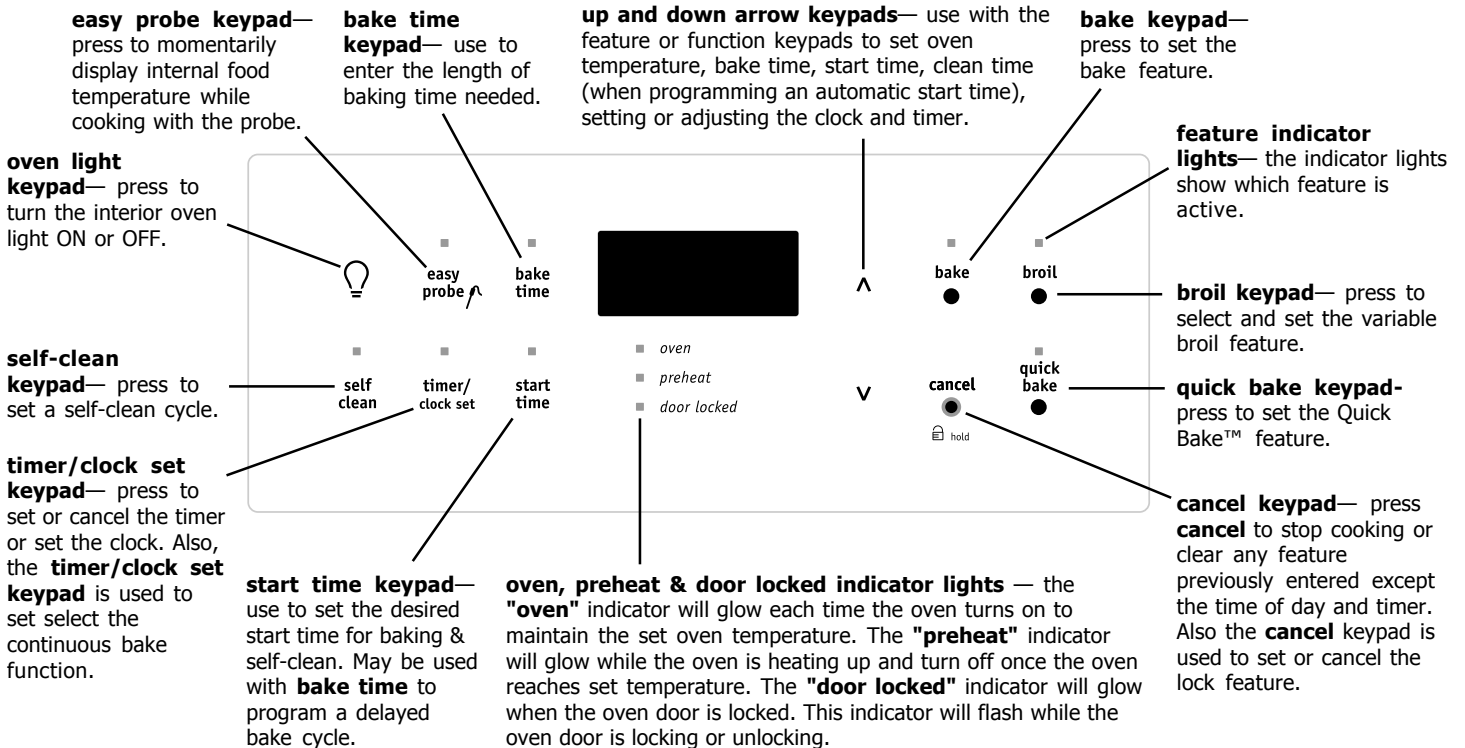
**easy probe keypad**— press to momentarily display internal food temperature while cooking with the probe.

**bake time keypad**— use to enter the length of baking time needed.

**up and down arrow keypads**— use with the feature or function keypads to set oven temperature, bake time, start time, clean time (when programming an automatic start time), setting or adjusting the clock and timer.

**bake keypad**— press to set the bake feature.

**feature indicator lights**— the indicator lights show which feature is active.

**oven light keypad**— press to turn the interior oven light ON or OFF.

easy probe

bake time

^

bake

broil

**broil keypad**— press to select and set the variable broil feature.

**self-clean keypad**— press to set a self-clean cycle.

self clean

timer/ clock set

start time

oven

preheat

door locked

v

cancel

hold

quick bake

**quick bake keypad-** press to set the Quick Bake™ feature.

**timer/clock set keypad**— press to set or cancel the timer or set the clock. Also, the **timer/clock set keypad** is used to set select the continuous bake function.

**start time keypad**— use to set the desired start time for baking & self-clean. May be used with **bake time** to program a delayed bake cycle.

**oven, preheat & door locked indicator lights** — the **"oven"** indicator will glow each time the oven turns on to maintain the set oven temperature. The **"preheat"** indicator will glow while the oven is heating up and turn off once the oven reaches set temperature. The **"door locked"** indicator will glow when the oven door is locked. This indicator will flash while the oven door is locking or unlocking.

**cancel keypad**— press **cancel** to stop cooking or clear any feature previously entered except the time of day and timer. Also the **cancel** keypad is used to set or cancel the lock feature.